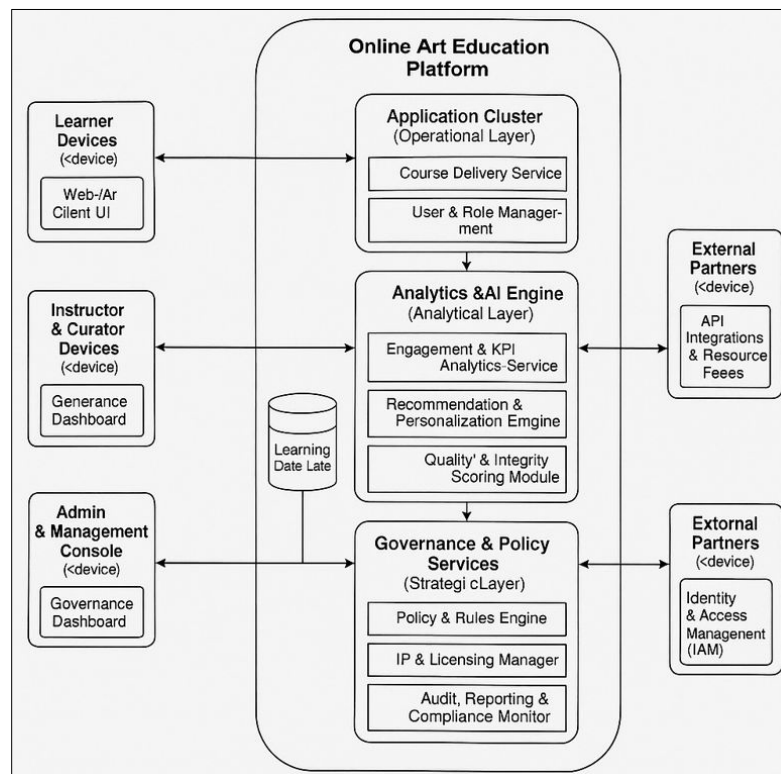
Online Art Education Platform

Learner Devices
(<device)

Web-/Ar Cilent UI

Application Cluster
(Operational Layer)

Course Delivery Service

User & Role Management

External Partners
(<device)

API Integrations & Resource Feees

Instructor & Curator Devices
(<device)

Generance Dashboard

Analytics &AI Engine
(Analytical Layer)

Engagement & KPI Analytics-Service

Recommendation & Personalization Emgine

Quality' & Integrity Scoring Module

Learning Date Late

Admin & Management Console
(<device)

Governance Dashboard

Governance & Policy Services
(Strategi cLayer)

Policy & Rules Engine

IP & Licensing Manager

Audit, Reporting & Compliance Monitor

Extornal Partners
(<device)

Identity & Access Managenent (IAM)